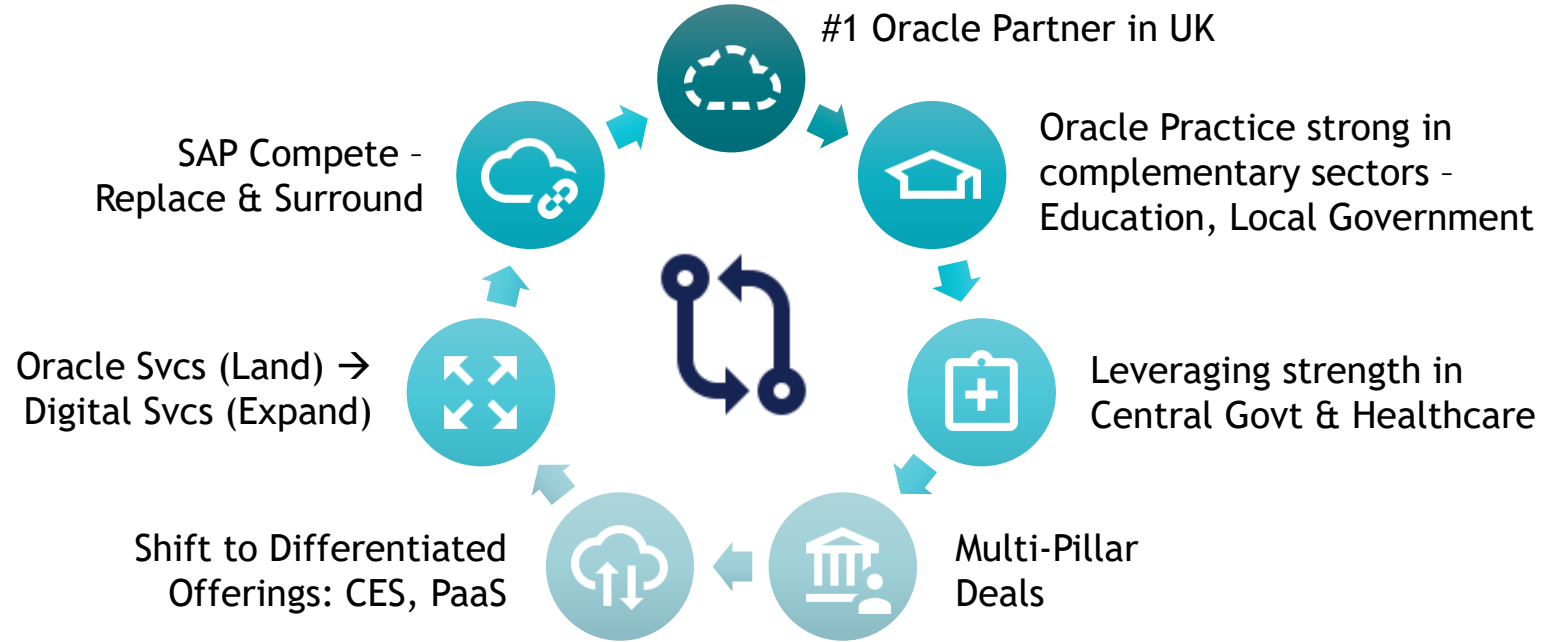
#1 Oracle Partner in UK

Oracle Practice strong in complementary sectors – Education, Local Government

Leveraging strength in Central Govt & Healthcare

Multi-Pillar Deals

Shift to Differentiated Offerings: CES, PaaS

Oracle Svcs (Land) → Digital Svcs (Expand)

SAP Compete – Replace & Surround